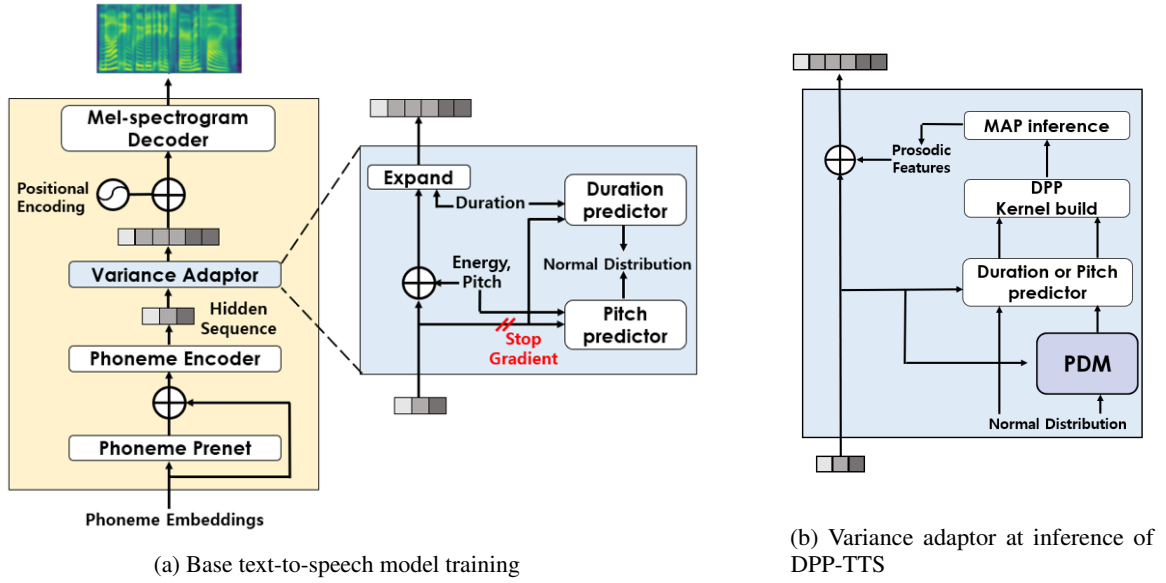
Mel-spectrogram Decoder

Positional Encoding

Variance Adaptor

Hidden Sequence

Phoneme Encoder

Phoneme Prenet

Phoneme Embeddings

Expand

Duration

Duration predictor

Energy, Pitch

Normal Distribution

Pitch predictor

Stop Gradient

(a) Base text-to-speech model training

MAP inference

Prosodic Features

DPP Kernel build

Duration or Pitch predictor

PDM

Normal Distribution

(b) Variance adaptor at inference of DPP-TTS